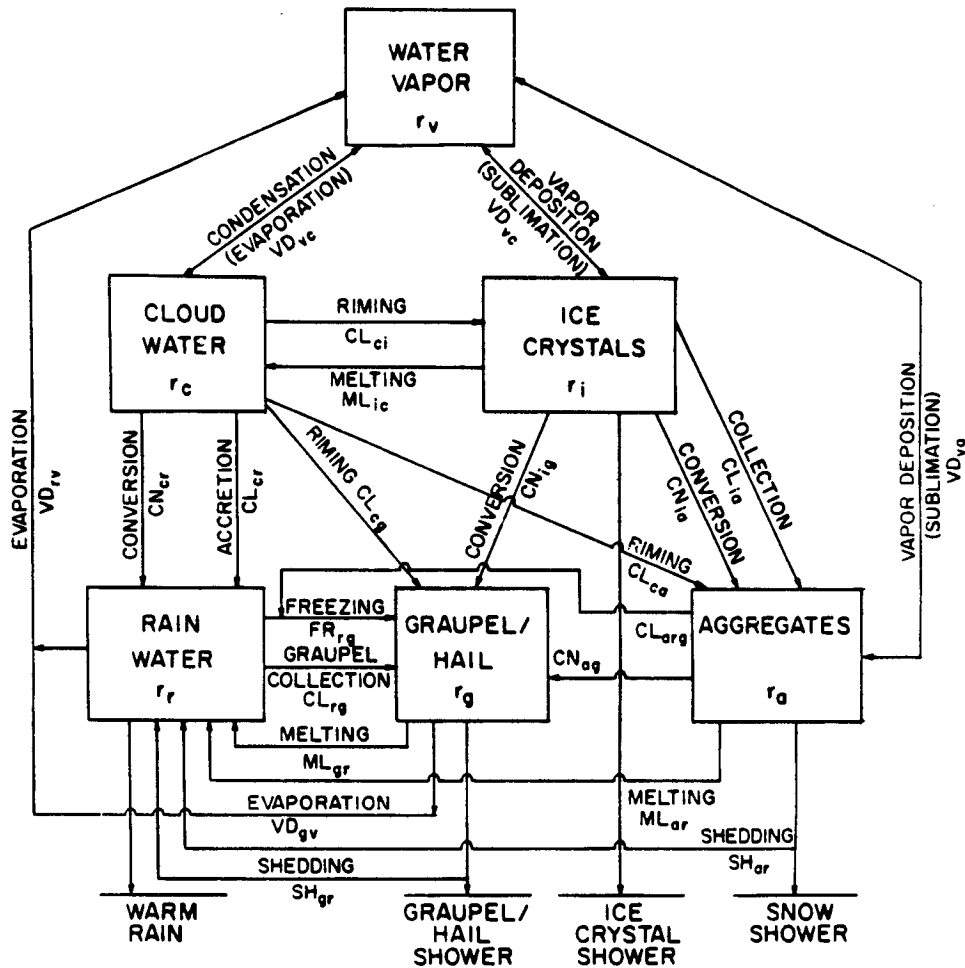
WATER VAPOR $r_v$

CONDENSATION (EVAPORATION) $VD_{vc}$

VAPOR DEPOSITION (SUBLIMATION) $VD_{vc}$

CLOUD WATER $r_c$

RIMING $CL_{ci}$

MELTING $ML_{ic}$

ICE CRYSTALS $r_i$

EVAPORATION $VD_{rv}$

CONVERSION $CN_{cr}$

ACCRETION $CL_{cr}$

RIMING $CL_{cg}$

CONVERSION $CN_{ig}$

CONVERSION $CN_{ia}$

COLLECTION $CL_{ia}$

VAPOR DEPOSITION (SUBLIMATION) $VD_{va}$

RIMING $CL_{ca}$

RAIN WATER $r_r$

FREEZING $FR_{rg}$

GRAUPEL COLLECTION $CL_{rg}$

GRAUPEL/ HAIL $r_g$

$CL_{arg}$

$CN_{ag}$

AGGREGATES $r_a$

MELTING $ML_{gr}$

EVAPORATION $VD_{gv}$

MELTING $ML_{ar}$

SHEDDING $SH_{ar}$

SHEDDING $SH_{gr}$

WARM RAIN

GRAUPEL/ HAIL SHOWER

ICE CRYSTAL SHOWER

SNOW SHOWER